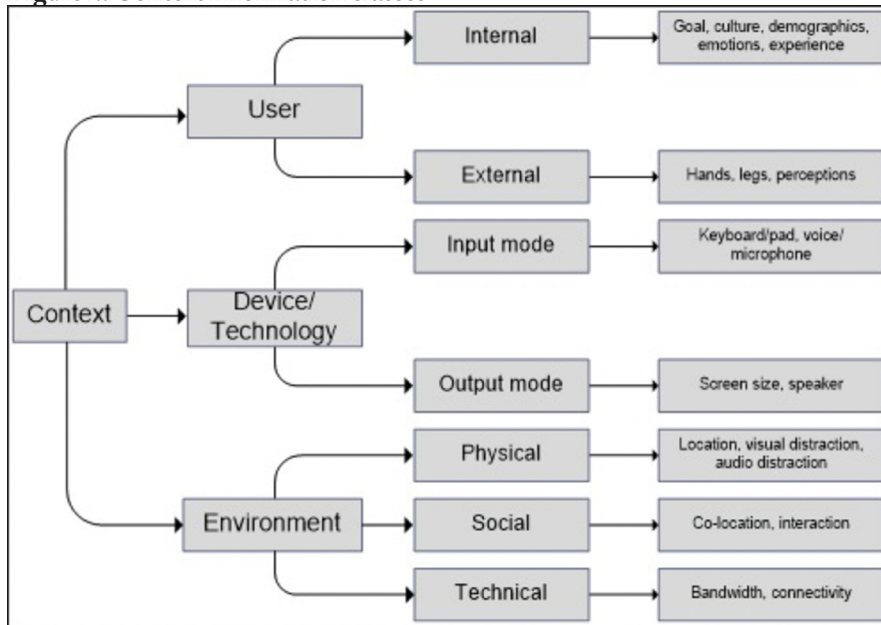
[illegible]

Internal

Goal, culture, demographics, emotions, experience

User

External

Hands, legs, perceptions

Input mode

Keyboard/pad, voice/ microphone

Context

Device/ Technology

Output mode

Screen size, speaker

Physical

Location, visual distraction, audio distraction

Environment

Social

Co-location, interaction

Technical

Bandwidth, connectivity